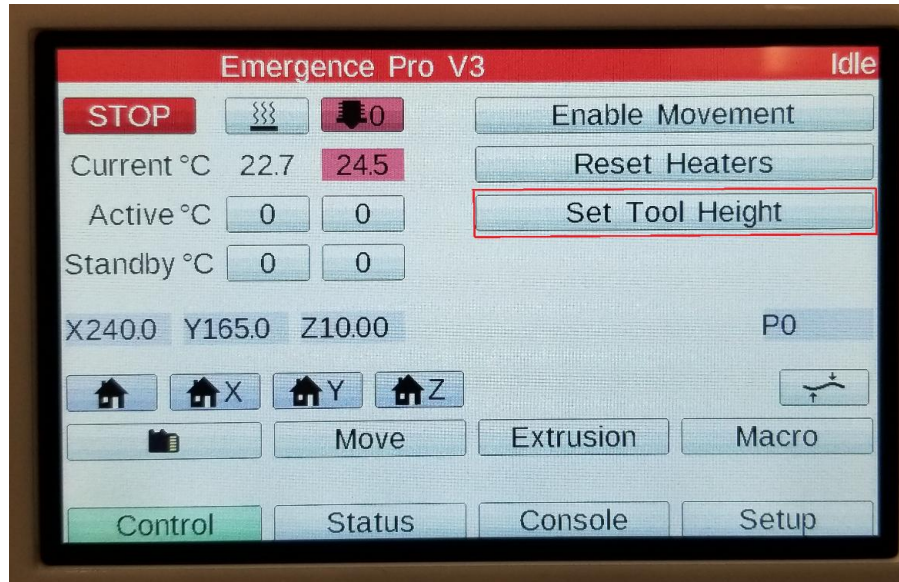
Emergence Pro V3
Idle

STOP
0
Enable Movement

Current °C 22.7 24.5
Reset Heaters

Active °C 0 0
Set Tool Height

Standby °C 0 0

X240.0 Y165.0 Z10.00
P0

X Y Z

Move
Extrusion
Macro

Control
Status
Console
Setup